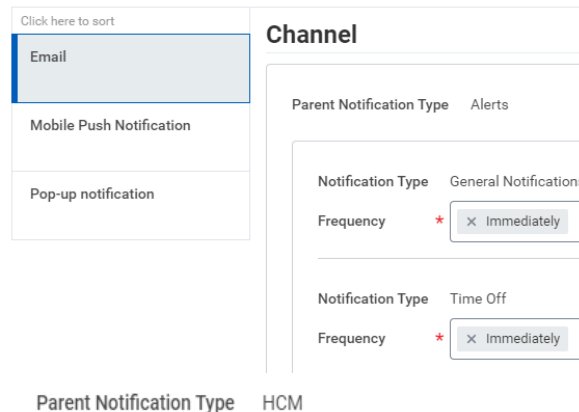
Click here to sort

Email

Mobile Push Notification

Pop-up notification

Channel

Parent Notification Type Alerts

Notification Type General Notifications

Frequency * × Immediately

Notification Type Time Off

Frequency * × Immediately

Parent Notification Type HCM